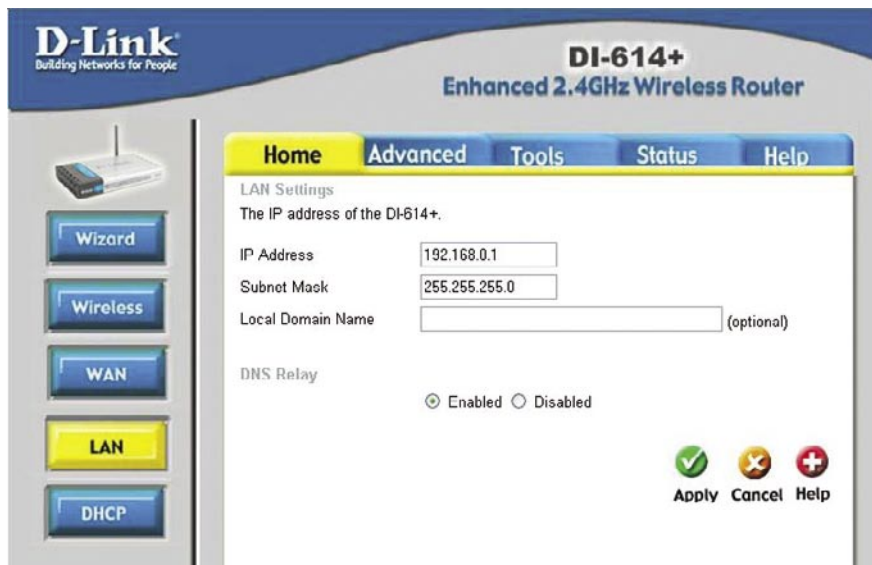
D-Link
Building Networks for People

DI-614+
Enhanced 2.4GHz Wireless Router

Wizard
Wireless
WAN
LAN
DHCP

Home
Advanced
Tools
Status
Help

LAN Settings
The IP address of the DI-614+.

| | |
|---|---|
| IP Address | 192.168.0.1 |
| Subnet Mask | 255.255.255.0 |
| Local Domain Name | (optional) |

DNS Relay
Enabled Disabled

Apply Cancel Help